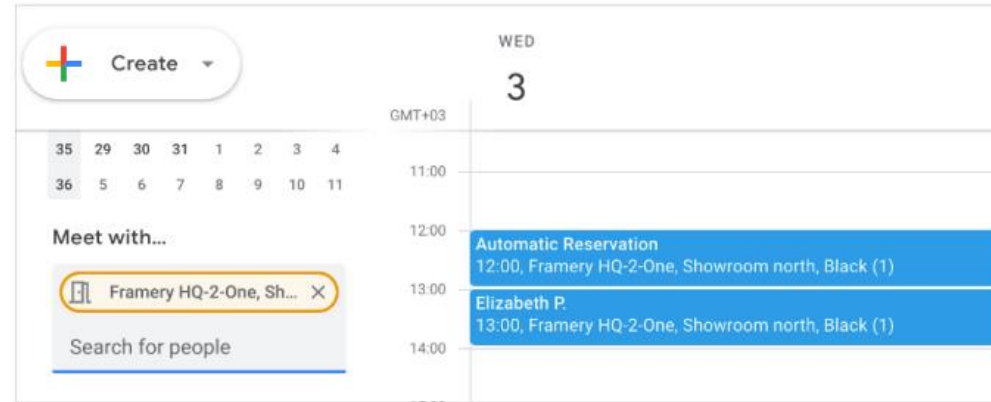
Create

WED
3

GMT+03

35 29 30 31 1 2 3 4
36 5 6 7 8 9 10 11

Meet with...

Framery HQ-2-One, Sh...

Search for people

11:00
12:00
13:00
14:00

Automatic Reservation
12:00, Framery HQ-2-One, Showroom north, Black (1)

Elizabeth P.
13:00, Framery HQ-2-One, Showroom north, Black (1)